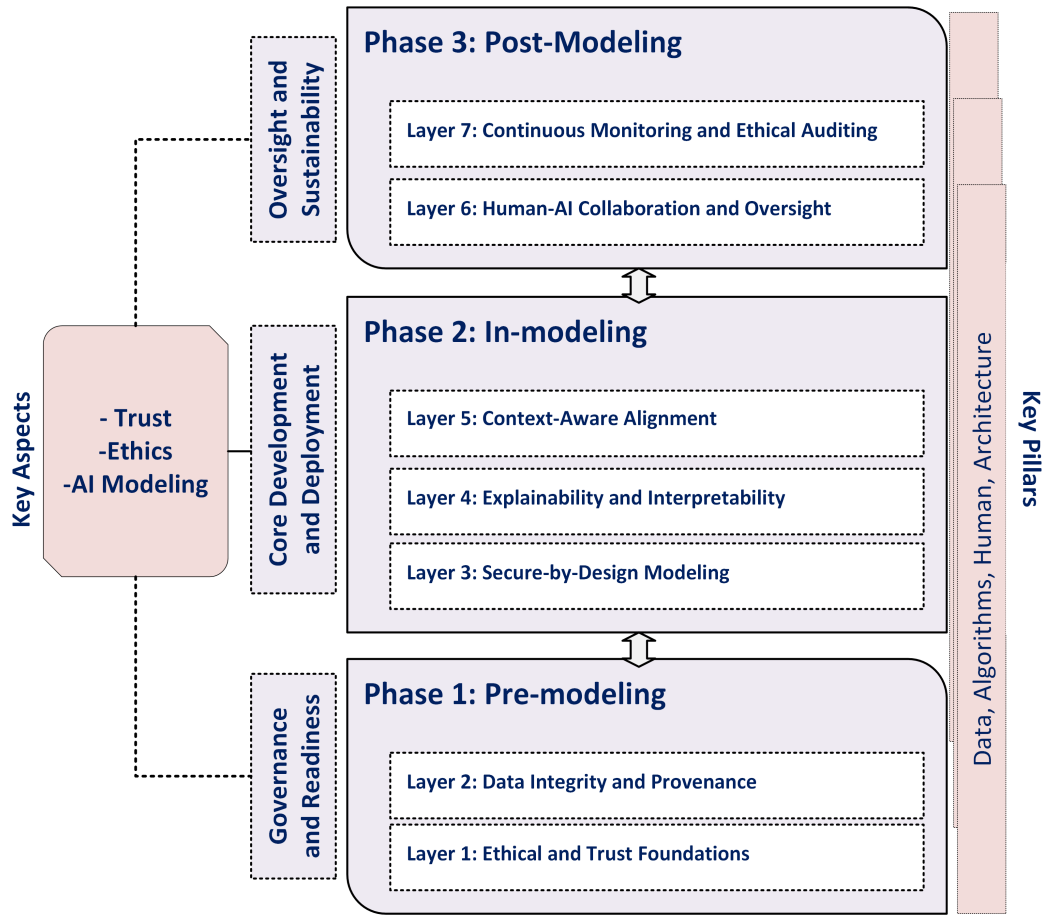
Key Aspects

- Trust
-Ethics
-AI Modeling

Oversight and Sustainability

Phase 3: Post-Modeling

Layer 7: Continuous Monitoring and Ethical Auditing

Layer 6: Human-AI Collaboration and Oversight

Core Development and Deployment

Phase 2: In-modeling

Layer 5: Context-Aware Alignment

Layer 4: Explainability and Interpretability

Layer 3: Secure-by-Design Modeling

Governance and Readiness

Phase 1: Pre-modeling

Layer 2: Data Integrity and Provenance

Layer 1: Ethical and Trust Foundations

Data, Algorithms, Human, Architecture

Key Pillars